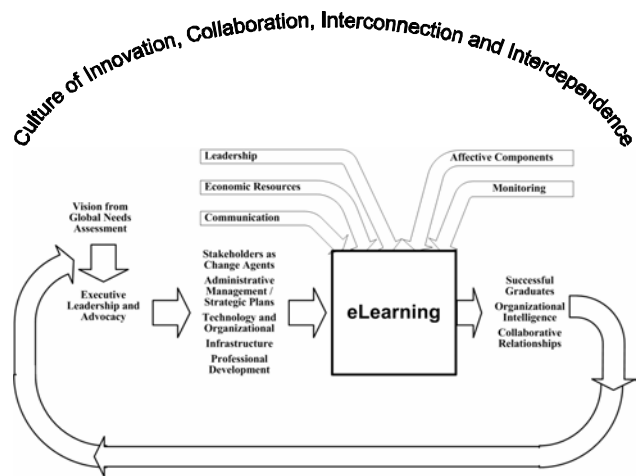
Culture of Innovation, Collaboration, Interconnection and Interdependence

Leadership

Economic Resources

Communication

Affective Components

Monitoring

Vision from Global Needs Assessment

Executive Leadership and Advocacy

Stakeholders as Change Agents

Administrative Management / Strategic Plans

Technology and Organizational

Infrastructure

Professional Development

eLearning

Successful Graduates

Organizational Intelligence

Collaborative Relationships